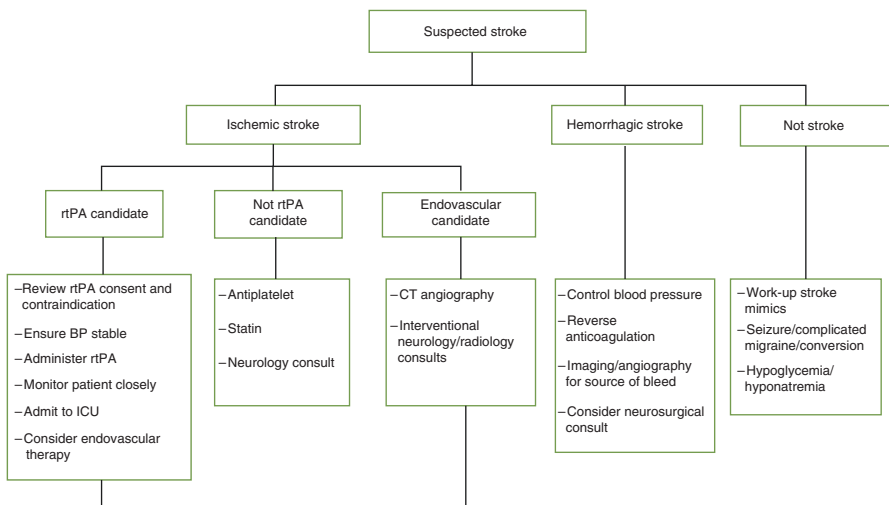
Suspected stroke

Ischemic stroke

Hemorrhagic stroke

Not stroke

rtPA candidate

Not rtPA candidate

Endovascular candidate

–Review rtPA consent and contraindication

–Ensure BP stable

–Administer rtPA

–Monitor patient closely

–Admit to ICU

–Consider endovascular therapy

–Antiplatelet

–Statin

–Neurology consult

–CT angiography

–Interventional neurology/radiology consults

–Control blood pressure

–Reverse anticoagulation

–Imaging/angiography for source of bleed

–Consider neurosurgical consult

–Work-up stroke mimics

–Seizure/complicated migraine/conversion

–Hypoglycemia/ hyponatremia